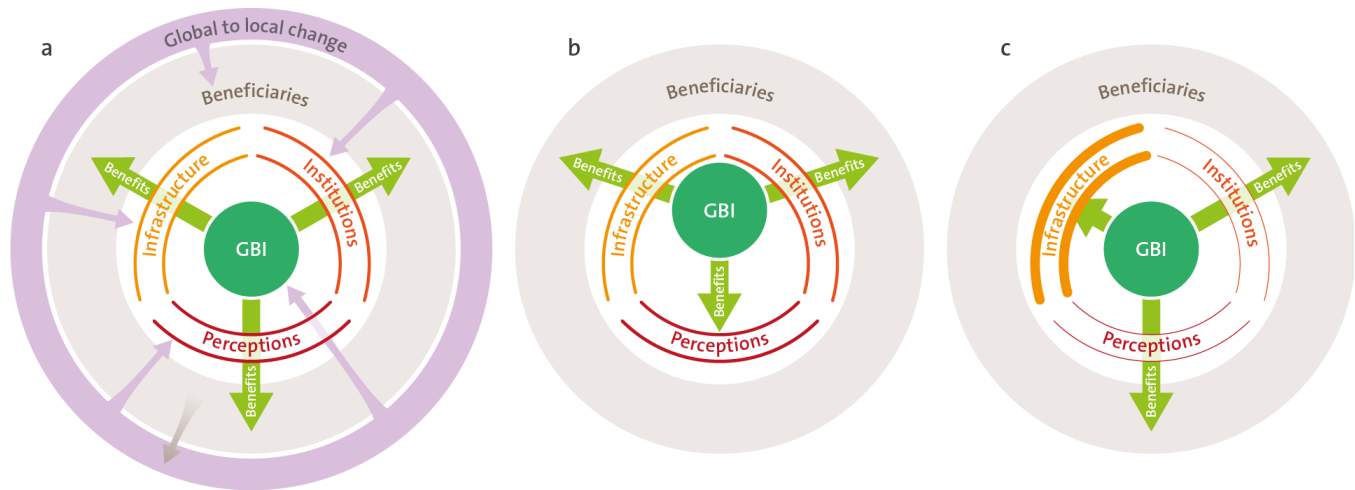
a

Global to local change

Beneficiaries

Benefits

Infrastructure

Institutions

Benefits

GBI

Perceptions

Benefits

b

Beneficiaries

Benefits

Infrastructure

Institutions

Benefits

GBI

Benefits

Perceptions

c

Beneficiaries

Infrastructure

Institutions

Benefits

GBI

Perceptions

Benefits